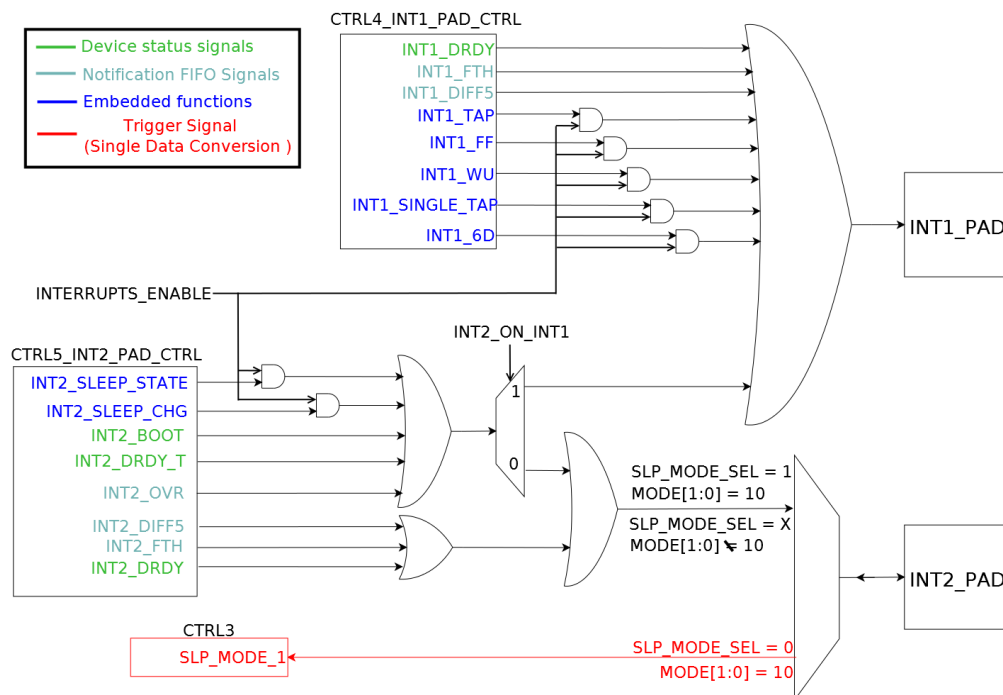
Device status signals
Notification FIFO Signals
Embedded functions
Trigger Signal (Single Data Conversion )

CTRL4_INT1_PAD_CTRL
INT1_DRDY
INT1_FTH
INT1_DIFF5
INT1_TAP
INT1_FF
INT1_WU
INT1_SINGLE_TAP
INT1_6D

INT1_PAD

INTERRUPTS_ENABLE

INT2_ON_INT1

CTRL5_INT2_PAD_CTRL
INT2_SLEEP_STATE
INT2_SLEEP_CHG
INT2_BOOT
INT2_DRDY_T
INT2_OVR
INT2_DIFF5
INT2_FTH
INT2_DRDY

1
0

SLP_MODE_SEL = 1
MODE[1:0] = 10
SLP_MODE_SEL = X
MODE[1:0] ≠ 10

INT2_PAD

CTRL3
SLP_MODE_1

SLP_MODE_SEL = 0
MODE[1:0] = 10